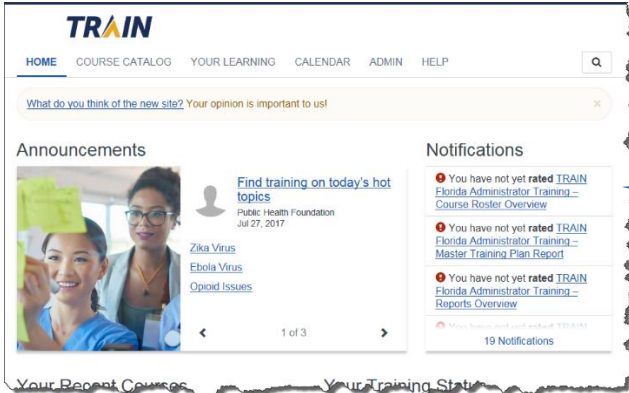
TRAIN

HOME COURSE CATALOG YOUR LEARNING CALENDAR ADMIN HELP

What do you think of the new site? Your opinion is important to us!

×

Announcements

Find training on today's hot topics

Public Health Foundation
Jul 27, 2017

Zika Virus

Ebola Virus

Opioid Issues

‹ 1 of 3 ›

Notifications

You have not yet rated TRAIN Florida Administrator Training – Course Roster Overview

You have not yet rated TRAIN Florida Administrator Training – Master Training Plan Report

You have not yet rated TRAIN Florida Administrator Training – Reports Overview

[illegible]

19 Notifications

Your Recent Courses

Your Training Status